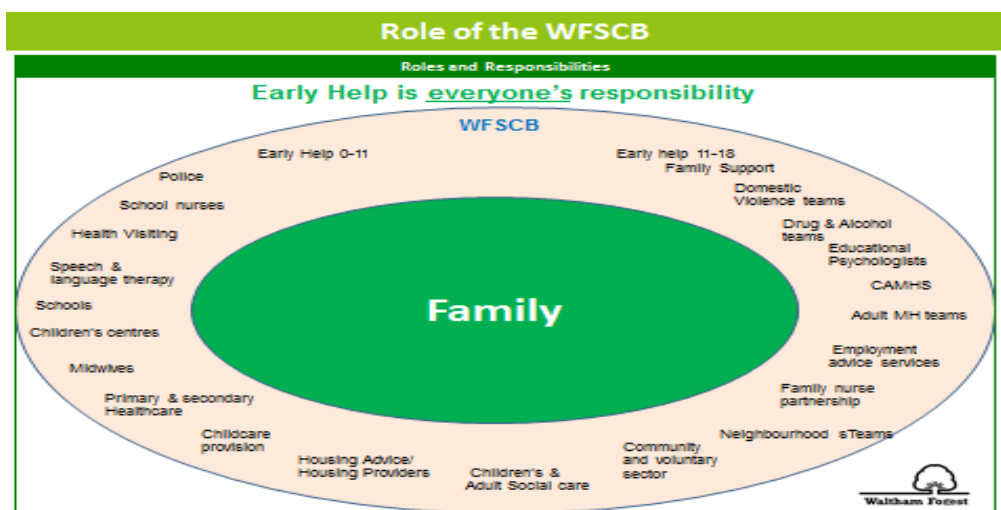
Role of the WFSCB

Roles and Responsibilities

Early Help is everyone's responsibility

WFSCB

Early Help 0-11

Police

School nurses

Health Visiting

Speech & language therapy

Schools

Children's centres

Midwives

Primary & secondary Healthcare

Childcare provision

Housing Advice/ Housing Providers

Children's & Adult Social care

Community and voluntary sector

Neighbourhood sTeams

Family nurse partnership

Employment advice services

Adult MH teams

CAMHS

Educational Psychologists

Drug & Alcohol teams

Domestic Violence teams

Early help 11-18 Family Support

Family

Waltham Forest